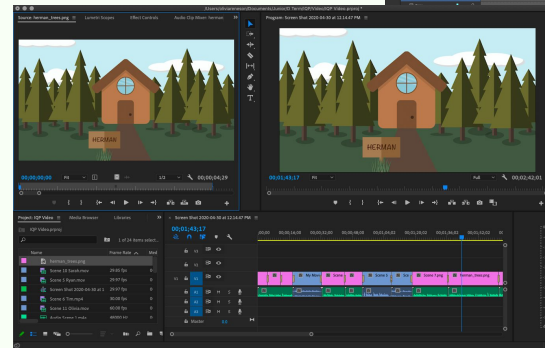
/Users/johanne/Documents/Lumen5 Term/IQP/Video/IQP Video.prproj *

Source: herman_trees.png | Lumetri Scopes | Effect Controls | Audio Clip Mixer: herman

Program: Screen Shot 2020-04-30 at 12.14.47 PM

HERMAN

HERMAN

00;00;00;00 | Fit | 1/2 | 00;00;04;29

00;01;43;17 | Fit | Full | 00;02;42;01

Project: IQP Video | Media Browser | Libraries

IQP Video.prproj

1 of 24 items select...

Name | Frame Rate | Med

herman_trees.png

Scene 10 Sarah.mov | 29.97 fps

Scene 3 Ryan.mov | 29.97 fps

Screen Shot 2020-04-30 at 1 | 29.97 fps

Scene 6 Tom.mp4 | 30.00 fps

Scene 11 Olivia.mov | 60.00 fps

Audio Scene 1.m4a | 48000 Hz

Screen Shot 2020-04-30 at 12.14.47 PM

00;01;43;17

;00;00 | 00;00;16;00 | 00;00;32;00 | 00;00;48;00 | 00;01;04;02 | 00;01;20;02 | 00;01;36;02 | 00;01;52;02

V3

V2

V1

A1

A2

A3

Master | 0.0

My Movie | Scene | Scene 4 | Sc | Scene 7.png | herman_trees.png